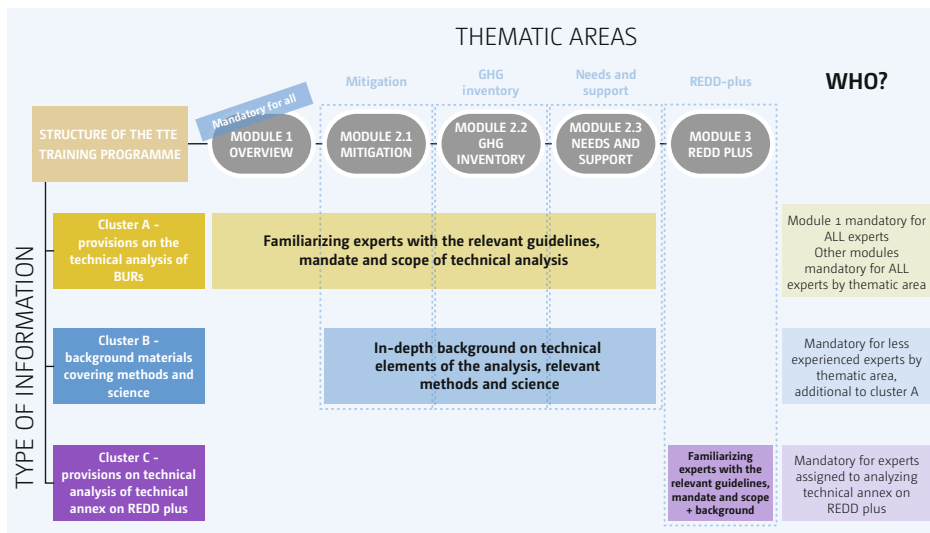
THEMATIC AREAS

Mitigation

GHG inventory

Needs and support

REDD-plus

WHO?

STRUCTURE OF THE TTE TRAINING PROGRAMME

Mandatory for all

MODULE 1 OVERVIEW

MODULE 2.1 MITIGATION

MODULE 2.2 GHG INVENTORY

MODULE 2.3 NEEDS AND SUPPORT

MODULE 3 REDD PLUS

TYPE OF INFORMATION

Cluster A - provisions on the technical analysis of BURs

Familiarizing experts with the relevant guidelines, mandate and scope of technical analysis

Module 1 mandatory for ALL experts
Other modules mandatory for ALL experts by thematic area

Cluster B - background materials covering methods and science

In-depth background on technical elements of the analysis, relevant methods and science

Mandatory for less experienced experts by thematic area, additional to cluster A

Cluster C - provisions on technical analysis of technical annex on REDD plus

Familiarizing experts with the relevant guidelines, mandate and scope + background

Mandatory for experts assigned to analyzing technical annex on REDD plus